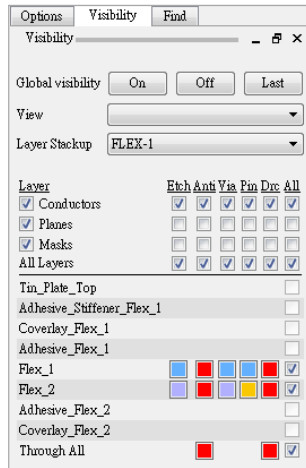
Options Visibility Find

Visibility

Global visibility On Off Last

View

Layer Stackup FLEX-1

| Layer | Etch | Anti | Via | Pin | Drc | All |
|---|---|---|---|---|---|---|
| Conductors | | | | | | |
| Planes | | | | | | |
| Masks | | | | | | |
| All Layers | | | | | | |

Tin_Plate_Top
Adhesive_Stiffener_Flex_1
Coverlay_Flex_1
Adhesive_Flex_1
Flex_1
Flex_2
Adhesive_Flex_2
Coverlay_Flex_2
Through All